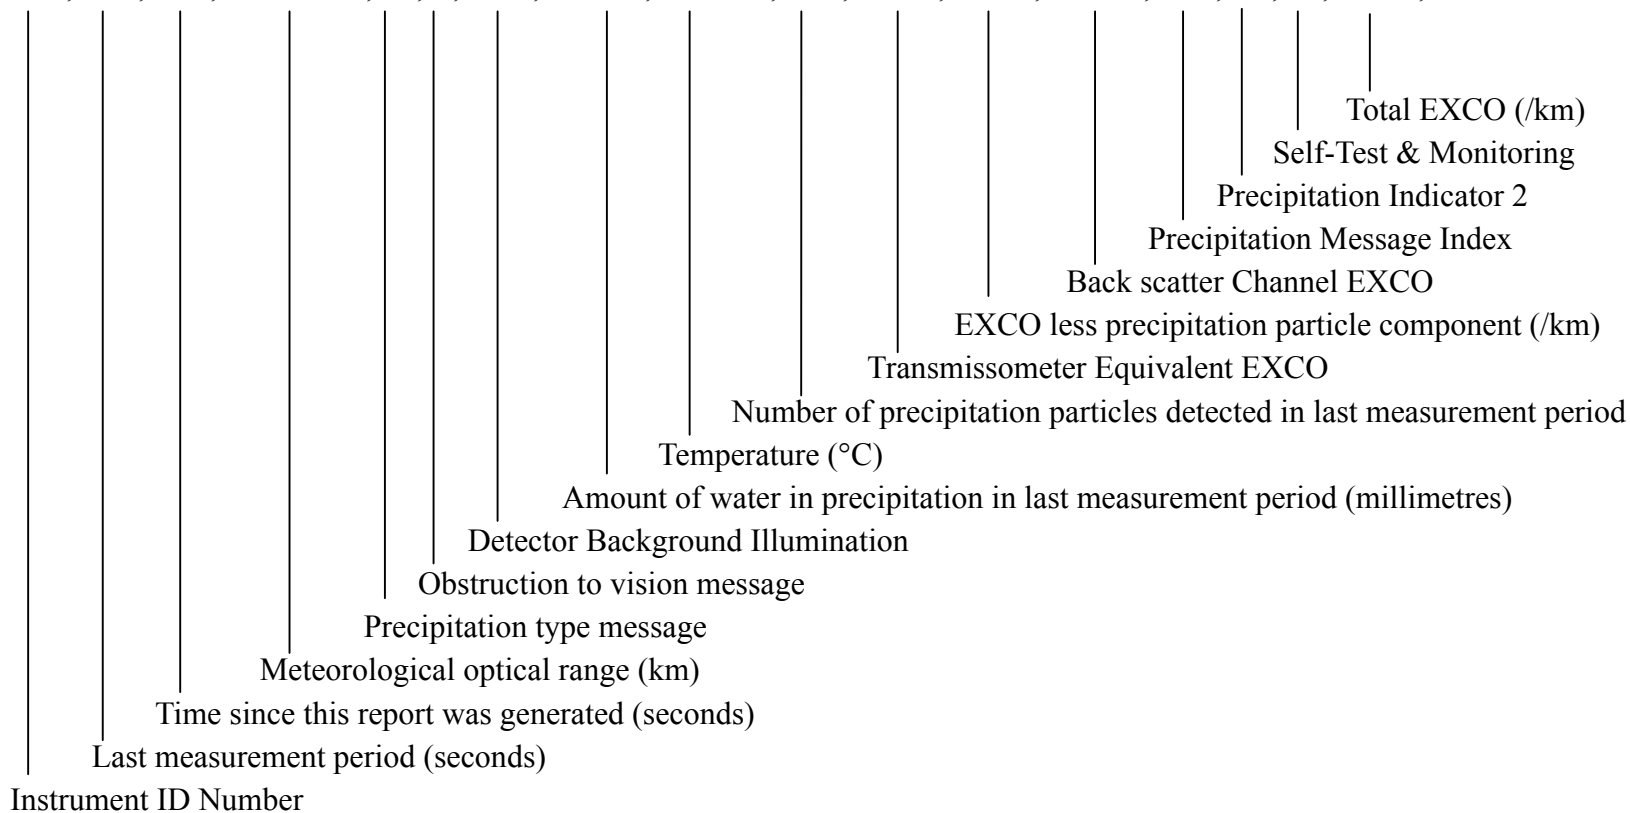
Total EXCO (/km)
Self-Test & Monitoring
Precipitation Indicator 2
Precipitation Message Index
Back scatter Channel EXCO
EXCO less precipitation particle component (/km)
Transmissometer Equivalent EXCO
Number of precipitation particles detected in last measurement period
Temperature (°C)
Amount of water in precipitation in last measurement period (millimetres)
Detector Background Illumination
Obstruction to vision message
Precipitation type message
Meteorological optical range (km)
Time since this report was generated (seconds)
Last measurement period (seconds)
Instrument ID Number